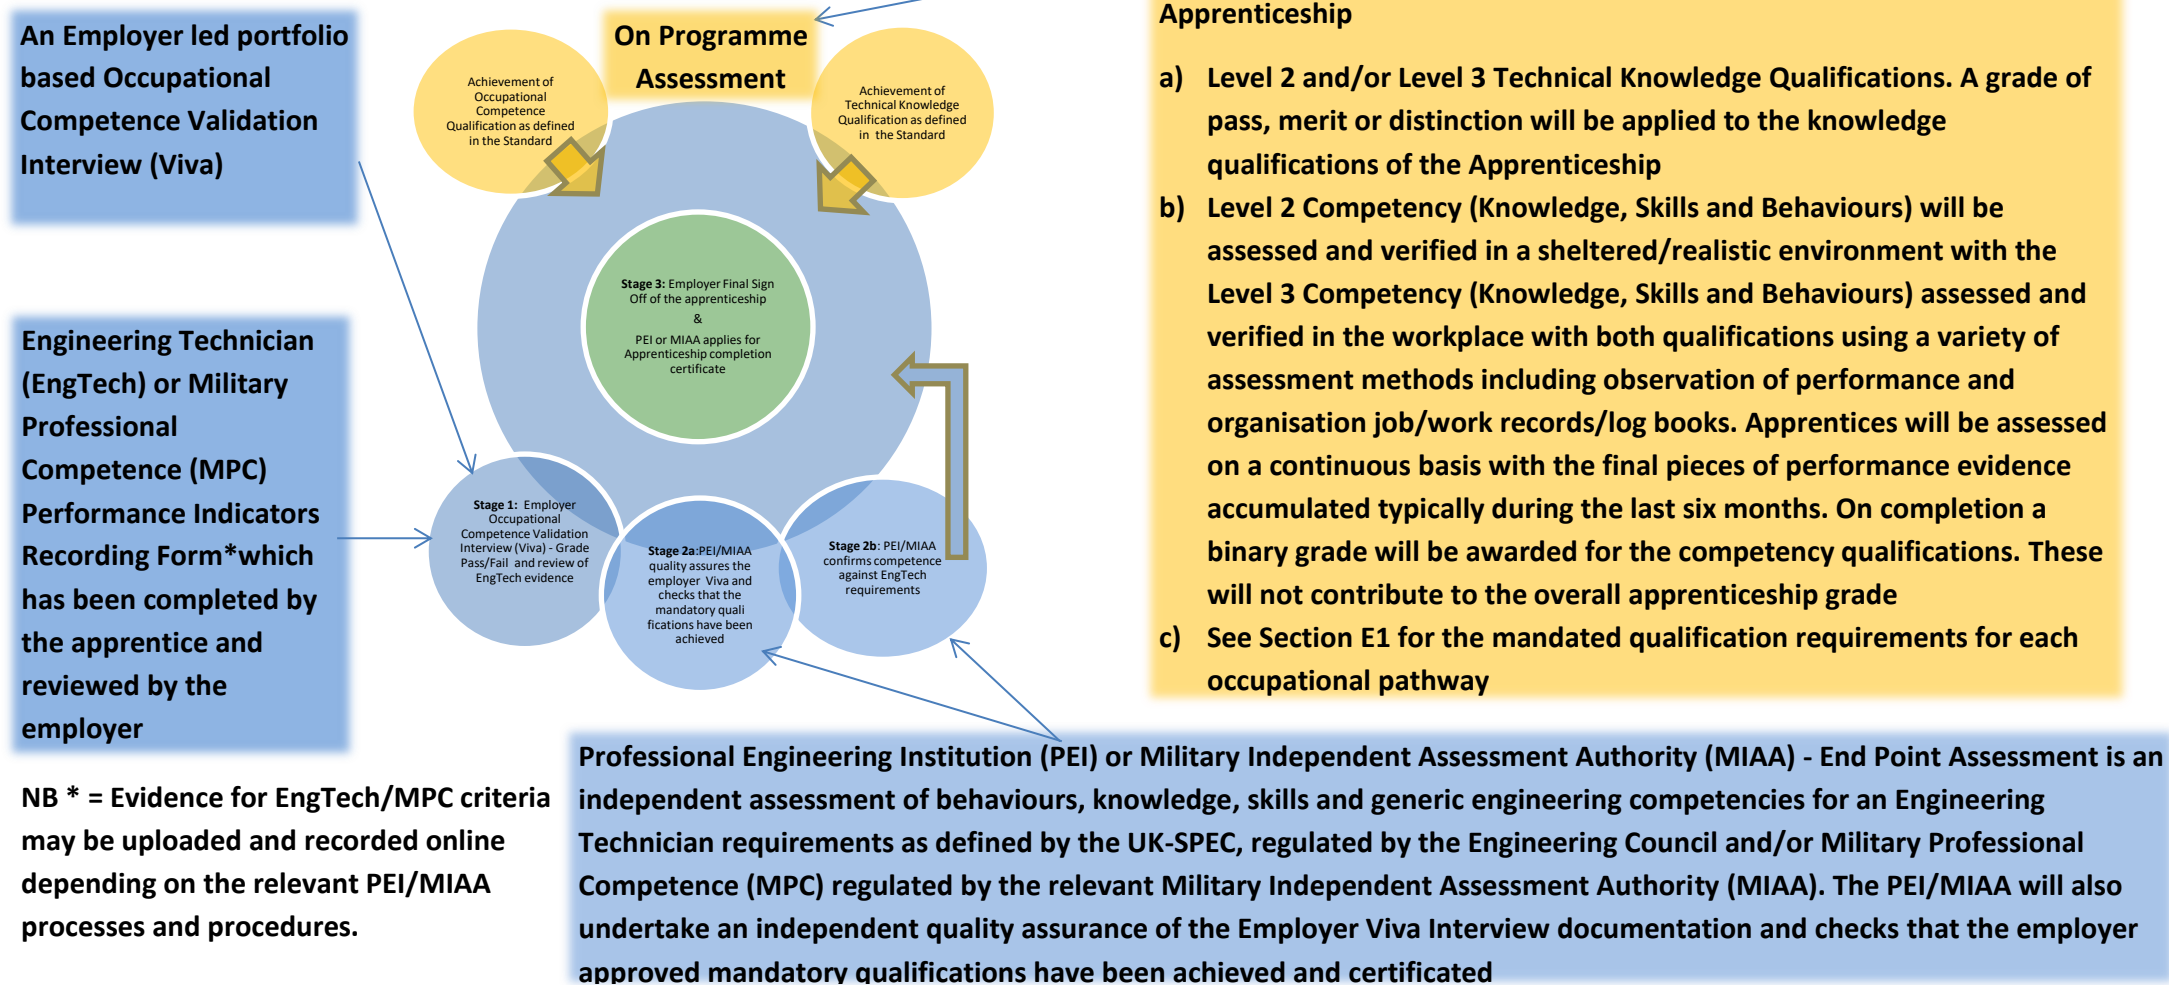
An Employer led portfolio based Occupational Competence Validation Interview (Viva)

Achievement of Occupational Competence Qualification as defined in the Standard

On Programme Assessment

Achievement of Technical Knowledge Qualification as defined in the Standard

Apprenticeship

a) Level 2 and/or Level 3 Technical Knowledge Qualifications. A grade of pass, merit or distinction will be applied to the knowledge qualifications of the Apprenticeship

b) Level 2 Competency (Knowledge, Skills and Behaviours) will be assessed and verified in a sheltered/realistic environment with the Level 3 Competency (Knowledge, Skills and Behaviours) assessed and verified in the workplace with both qualifications using a variety of assessment methods including observation of performance and organisation job/work records/log books. Apprentices will be assessed on a continuous basis with the final pieces of performance evidence accumulated typically during the last six months. On completion a binary grade will be awarded for the competency qualifications. These will not contribute to the overall apprenticeship grade

c) See Section E1 for the mandated qualification requirements for each occupational pathway

Stage 3: Employer Final Sign Off of the apprenticeship & PEI or MIAA applies for Apprenticeship completion certificate

Engineering Technician (EngTech) or Military Professional Competence (MPC) Performance Indicators Recording Form*which has been completed by the apprentice and reviewed by the employer

Stage 1: Employer Occupational Competence Validation Interview (Viva) - Grade Pass/Fail and review of EngTech evidence

Stage 2a:PEI/MIAA quality assures the employer Viva and checks that the mandatory quali fications have been achieved

Stage 2b: PEI/MIAA confirms competence against EngTech requirements

NB * = Evidence for EngTech/MPC criteria may be uploaded and recorded online depending on the relevant PEI/MIAA processes and procedures.

Professional Engineering Institution (PEI) or Military Independent Assessment Authority (MIAA) - End Point Assessment is an independent assessment of behaviours, knowledge, skills and generic engineering competencies for an Engineering Technician requirements as defined by the UK-SPEC, regulated by the Engineering Council and/or Military Professional Competence (MPC) regulated by the relevant Military Independent Assessment Authority (MIAA). The PEI/MIAA will also undertake an independent quality assurance of the Employer Viva Interview documentation and checks that the employer approved mandatory qualifications have been achieved and certificated